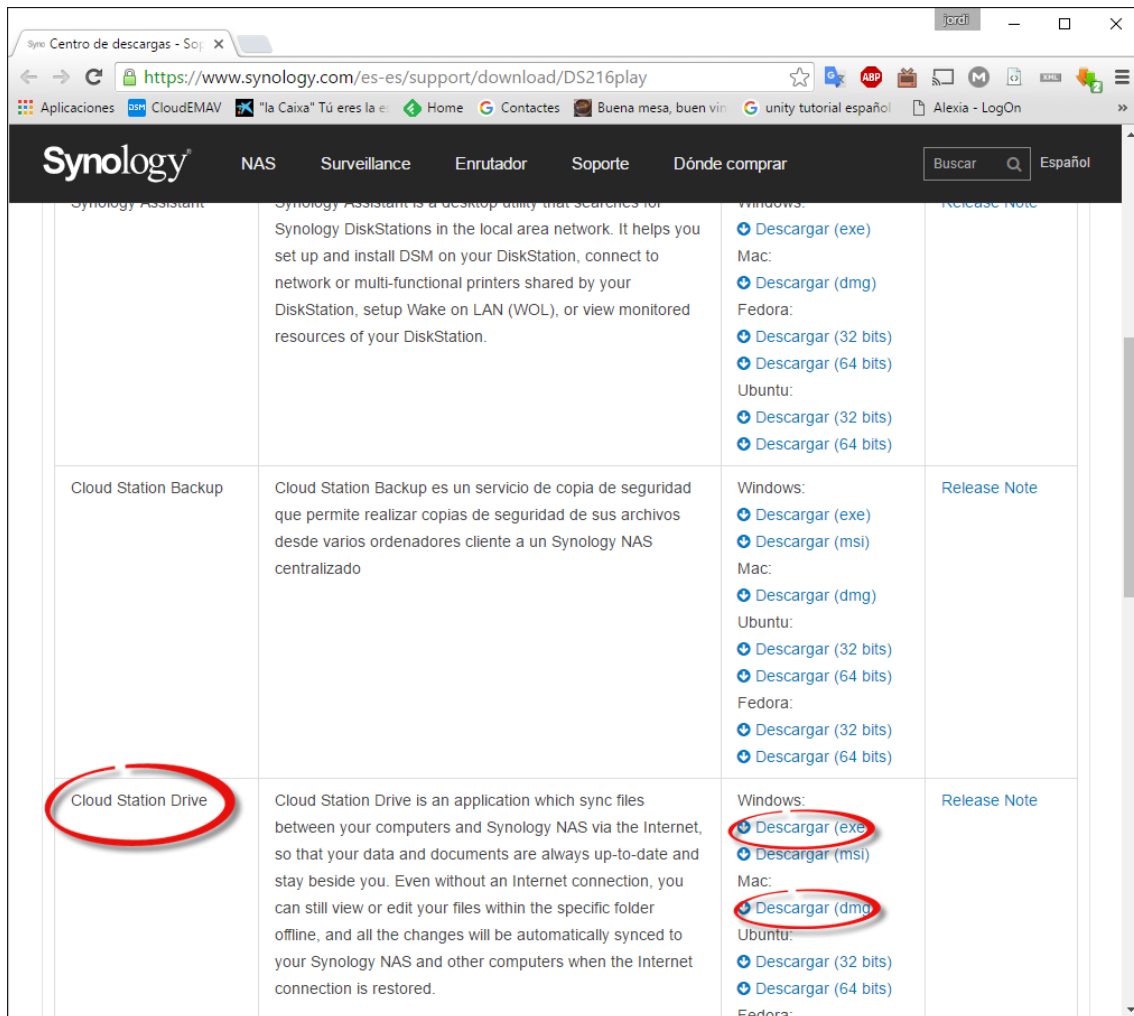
Syno Centro de descargas - Sop ×

jordi

https://www.synology.com/es-es/support/download/DS216play

Aplicaciones   CloudEMAV   "la Caixa" Tú eres la e   Home   Contactes   Buena mesa, buen vin   unity tutorial español   Alexia - LogOn   »

Synology   NAS   Surveillance   Enrutador   Soporte   Dónde comprar   Buscar   Español

| | | | |
|---|---|---|---|
| Synology Assistant | Synology Assistant is a desktop utility that searches for Synology DiskStations in the local area network. It helps you set up and install DSM on your DiskStation, connect to network or multi-functional printers shared by your DiskStation, setup Wake on LAN (WOL), or view monitored resources of your DiskStation. | Windows: Descargar (exe) Mac: Descargar (dmg) Fedora: Descargar (32 bits) Descargar (64 bits) Ubuntu: Descargar (32 bits) Descargar (64 bits) | Release Note |
| Cloud Station Backup | Cloud Station Backup es un servicio de copia de seguridad que permite realizar copias de seguridad de sus archivos desde varios ordenadores cliente a un Synology NAS centralizado | Windows: Descargar (exe) Descargar (msi) Mac: Descargar (dmg) Ubuntu: Descargar (32 bits) Descargar (64 bits) Fedora: Descargar (32 bits) Descargar (64 bits) | Release Note |
| Cloud Station Drive | Cloud Station Drive is an application which sync files between your computers and Synology NAS via the Internet, so that your data and documents are always up-to-date and stay beside you. Even without an Internet connection, you can still view or edit your files within the specific folder offline, and all the changes will be automatically synced to your Synology NAS and other computers when the Internet connection is restored. | Windows: Descargar (exe) Descargar (msi) Mac: Descargar (dmg) Ubuntu: Descargar (32 bits) Descargar (64 bits) Fedora: | Release Note |